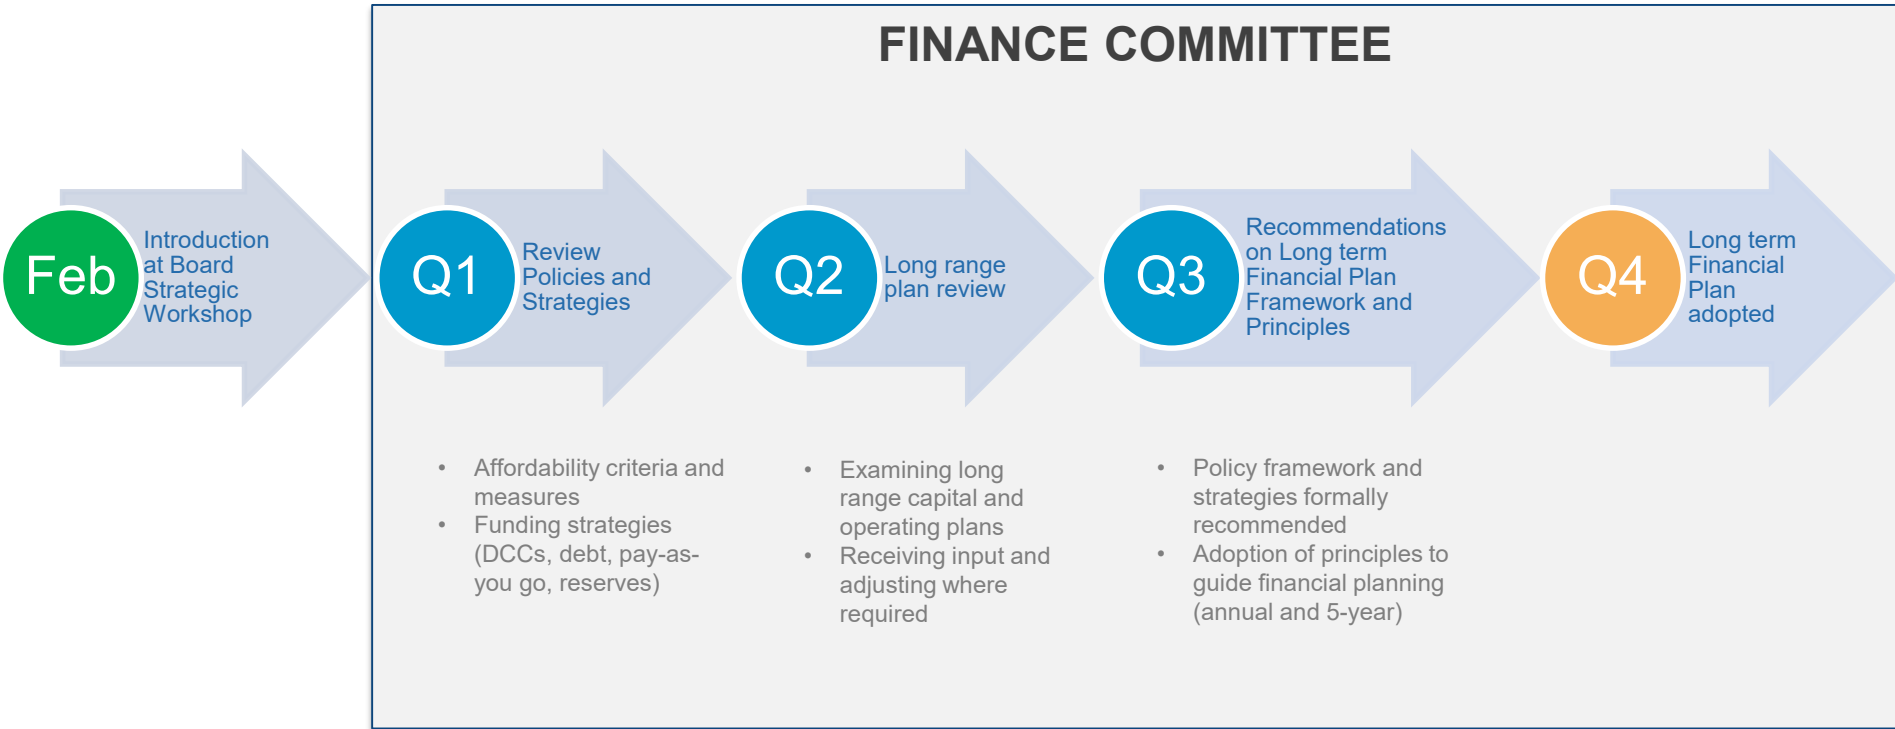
FINANCE COMMITTEE

Feb
Introduction at Board Strategic Workshop

Q1
Review Policies and Strategies

Q2
Long range plan review

Q3
Recommendations on Long term Financial Plan Framework and Principles

Q4
Long term Financial Plan adopted

- Affordability criteria and measures
- Funding strategies (DCCs, debt, pay-as-you go, reserves)

- Examining long range capital and operating plans
- Receiving input and adjusting where required

- Policy framework and strategies formally recommended
- Adoption of principles to guide financial planning (annual and 5-year)